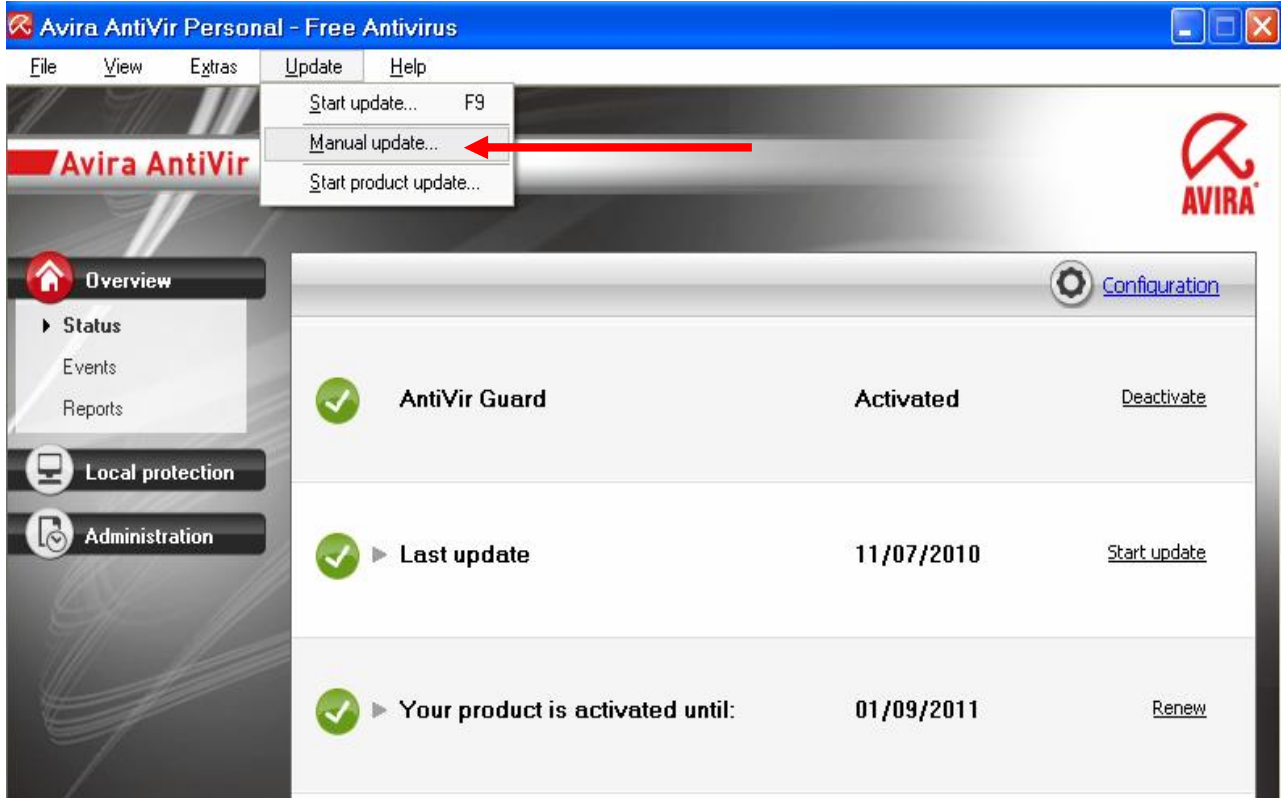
Avira AntiVir Personal - Free Antivirus

File View Extras Update Help

Start update... F9
Manual update...
Start product update...

Avira AntiVir

AVIRA

Overview
Status
Events
Reports
Local protection
Administration

Configuration

AntiVir Guard Activated Deactivate

Last update 11/07/2010 Start update

Your product is activated until: 01/09/2011 Renew